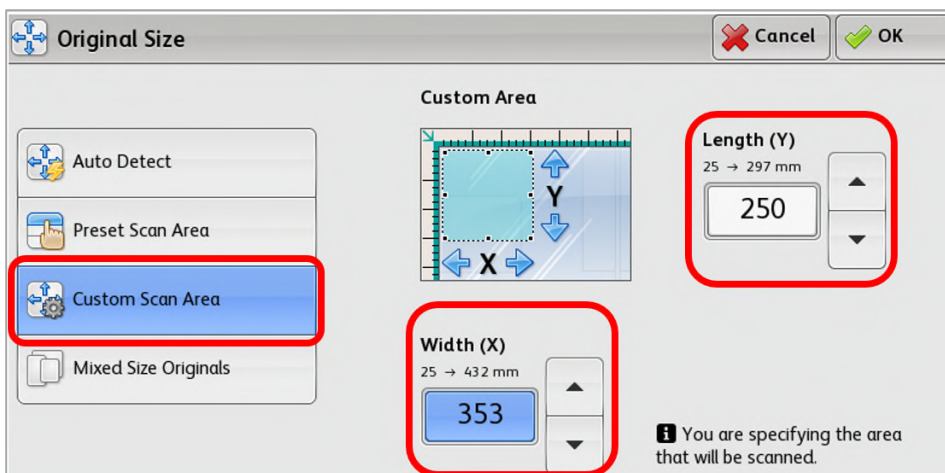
Original Size

Cancel

OK

Custom Area

Auto Detect

Preset Scan Area

Custom Scan Area

Mixed Size Originals

Y

X

Length (Y)
25 → 297 mm

250

Width (X)
25 → 432 mm

353

You are specifying the area that will be scanned.